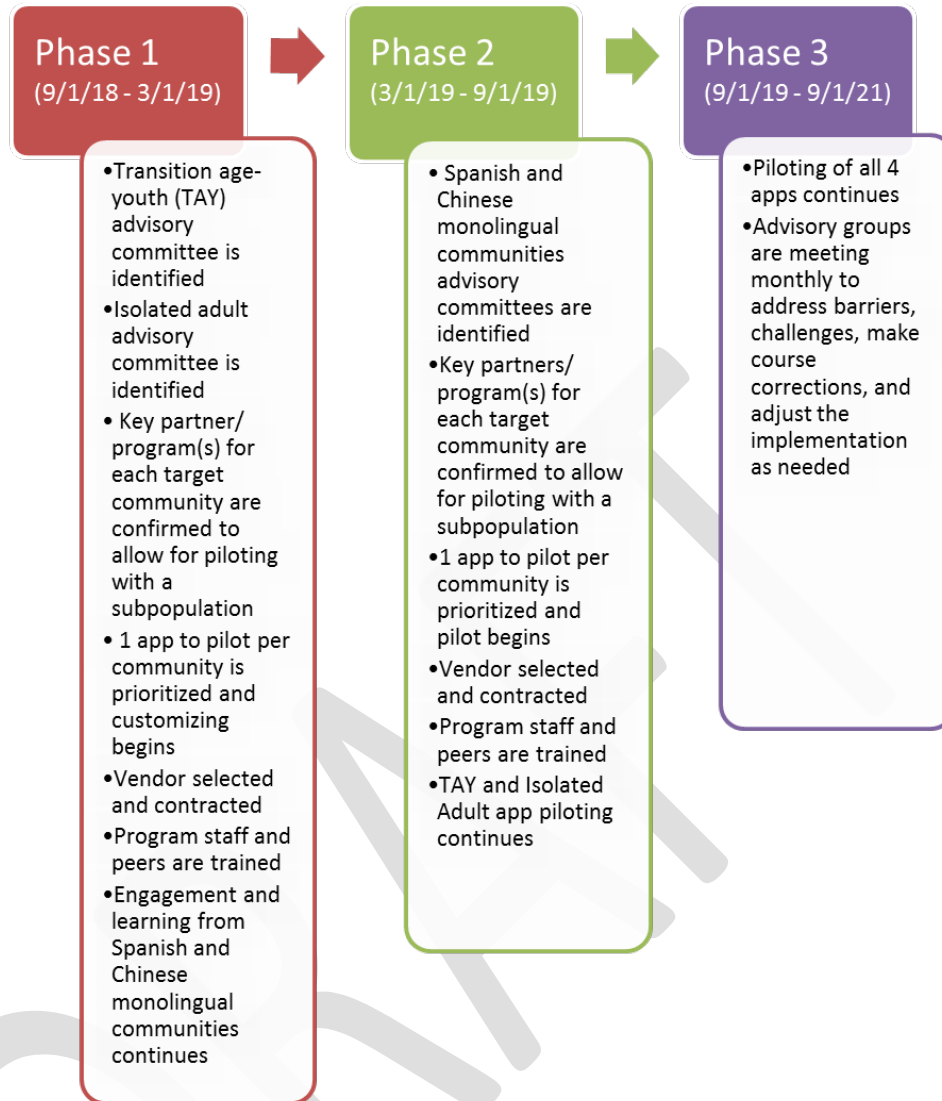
Phase 1
(9/1/18 - 3/1/19)

•Transition age-youth (TAY) advisory committee is identified
•Isolated adult advisory committee is identified
• Key partner/ program(s) for each target community are confirmed to allow for piloting with a subpopulation
• 1 app to pilot per community is prioritized and customizing begins
•Vendor selected and contracted
•Program staff and peers are trained
•Engagement and learning from Spanish and Chinese monolingual communities continues

Phase 2
(3/1/19 - 9/1/19)

• Spanish and Chinese monolingual communities advisory committees are identified
•Key partners/ program(s) for each target community are confirmed to allow for piloting with a subpopulation
•1 app to pilot per community is prioritized and pilot begins
•Vendor selected and contracted
•Program staff and peers are trained
•TAY and Isolated Adult app piloting continues

Phase 3
(9/1/19 - 9/1/21)

•Piloting of all 4 apps continues
•Advisory groups are meeting monthly to address barriers, challenges, make course corrections, and adjust the implementation as needed

DRAFT